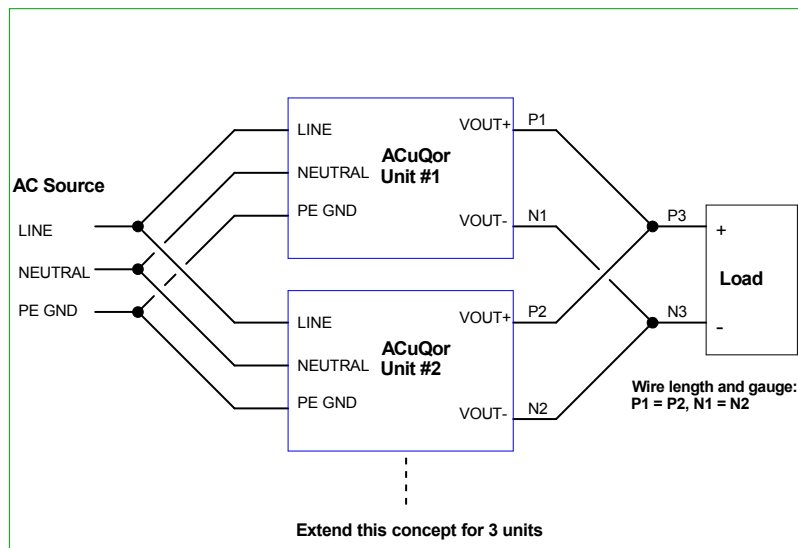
AC Source

LINE

NEUTRAL

PE GND

LINE

NEUTRAL

PE GND

ACuQor Unit #1

VOUT+

VOUT-

P1

N1

LINE

NEUTRAL

PE GND

ACuQor Unit #2

VOUT+

VOUT-

P2

N2

P3

N3

+

Load

-

Wire length and gauge: P1 = P2, N1 = N2

Extend this concept for 3 units